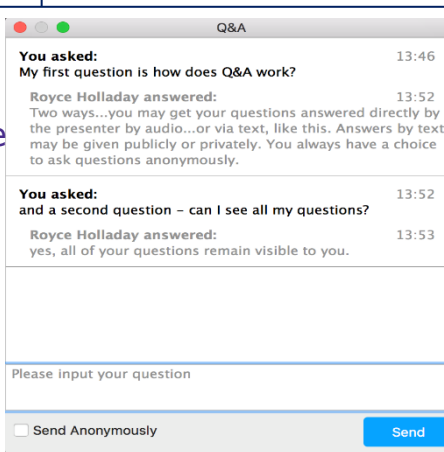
Q&A

**You asked:** 13:46
My first question is how does Q&A work?

**Royce Holladay answered:** 13:52
Two ways...you may get your questions answered directly by the presenter by audio...or via text, like this. Answers by text may be given publicly or privately. You always have a choice to ask questions anonymously.

**You asked:** 13:52
and a second question - can I see all my questions?

**Royce Holladay answered:** 13:53
yes, all of your questions remain visible to you.

Please input your question

Send Anonymously

Send